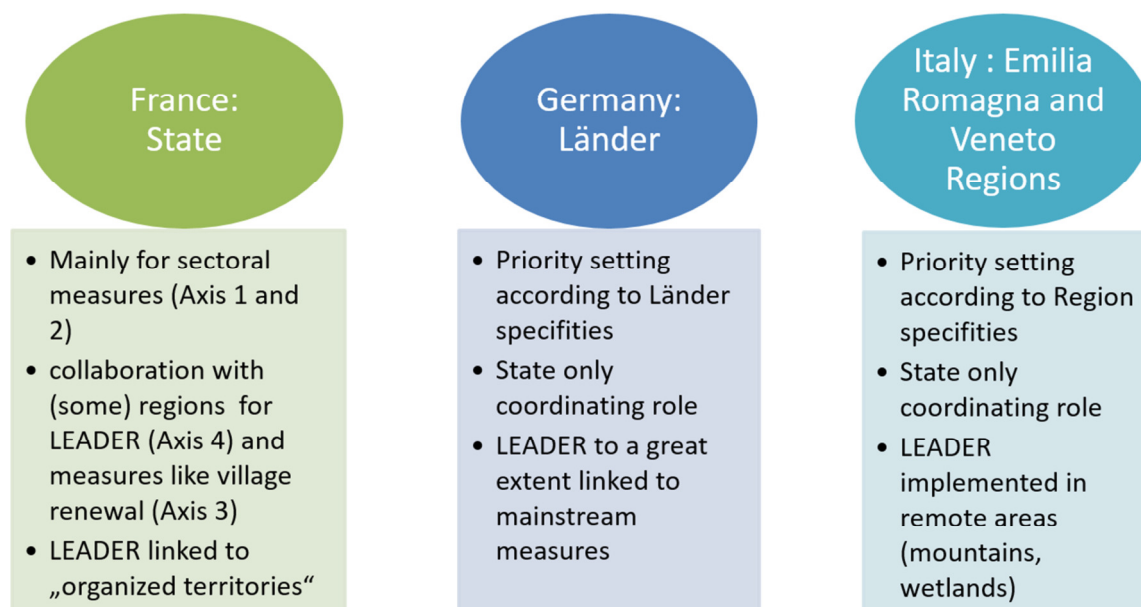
France: State

- Mainly for sectoral measures (Axis 1 and 2)
- collaboration with (some) regions for LEADER (Axis 4) and measures like village renewal (Axis 3)
- LEADER linked to „organized territories“

Germany: Länder

- Priority setting according to Länder specifities
- State only coordinating role
- LEADER to a great extent linked to mainstream measures

Italy : Emilia Romagna and Veneto Regions

- Priority setting according to Region specifities
- State only coordinating role
- LEADER implemented in remote areas (mountains, wetlands)